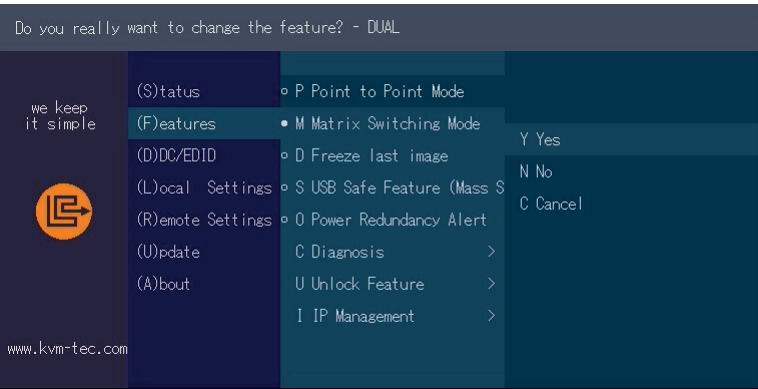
Do you really want to change the feature? - DUAL

we keep it simple

www.kvm-tec.com

(S)tatus
(F)eatures
(D)DC/EDID
(L)ocal Settings
(R)emote Settings
(U)pdate
(A)bout

P Point to Point Mode
M Matrix Switching Mode
D Freeze last image
S USB Safe Feature (Mass S
O Power Redundancy Alert
C Diagnosis >
U Unlock Feature >
I IP Management >

Y Yes
N No
C Cancel